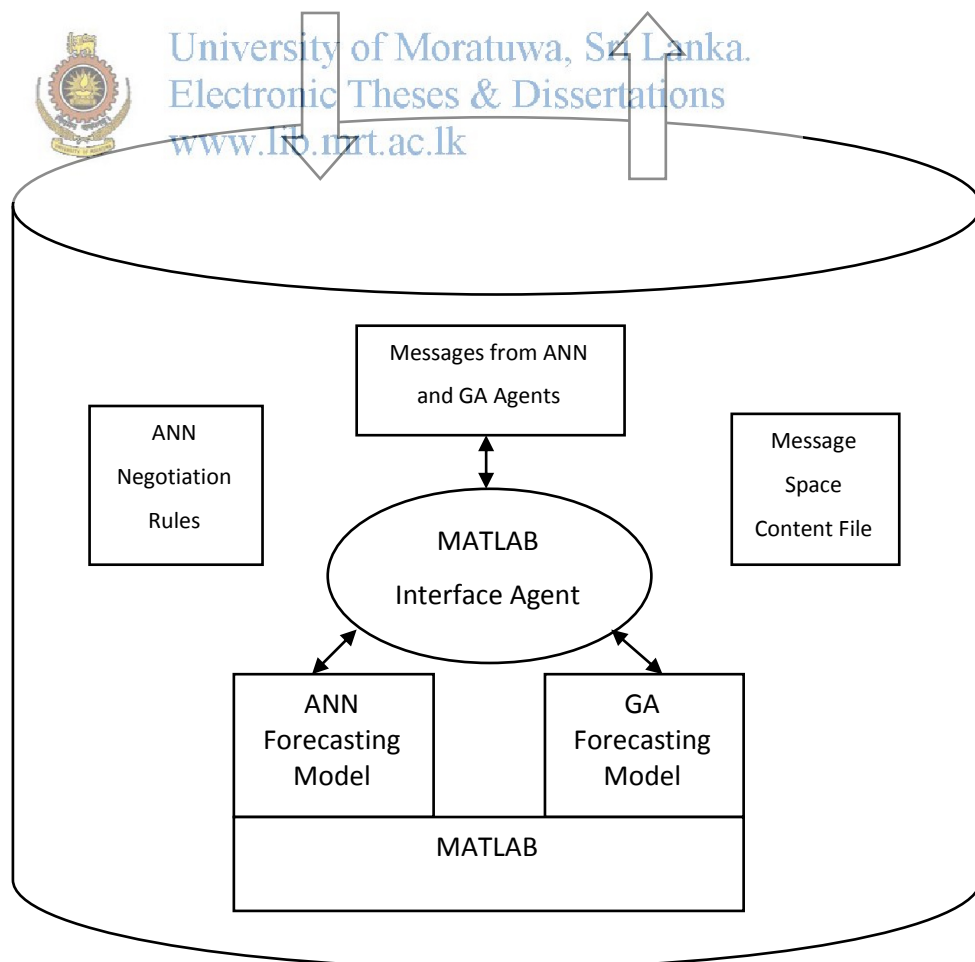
University of Moratuwa, Sri Lanka.
Electronic Theses & Dissertations
www.lib.mrt.ac.lk

Messages from ANN and GA Agents

ANN Negotiation Rules

Message Space Content File

MATLAB Interface Agent

ANN Forecasting Model

GA Forecasting Model

MATLAB